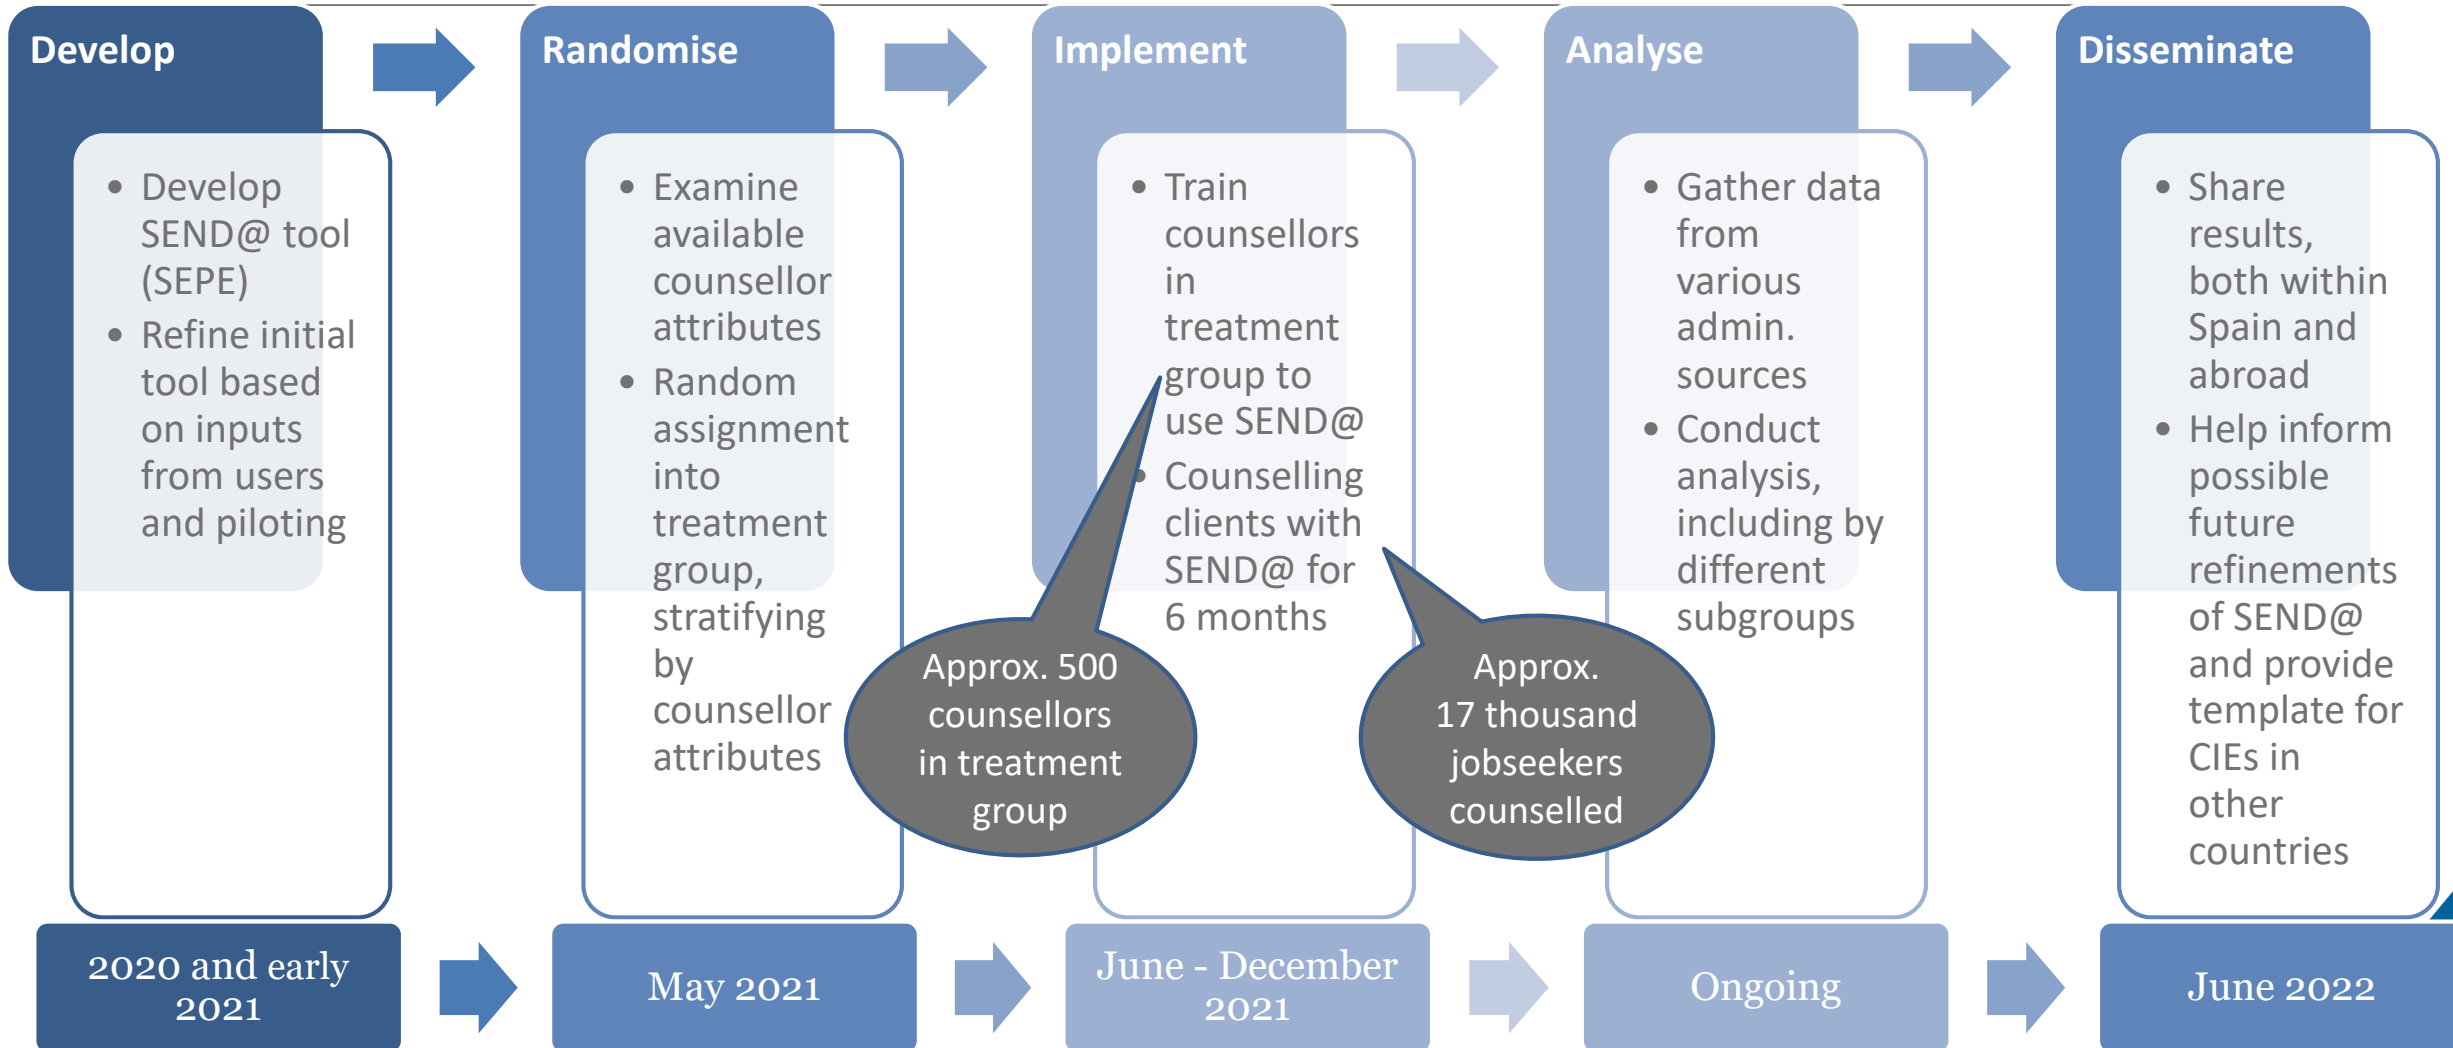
Develop

- Develop SEND@ tool (SEPE)
- Refine initial tool based on inputs from users and piloting

2020 and early 2021

Randomise

- Examine available counsellor attributes
- Random assignment into treatment group, stratifying by counsellor attributes

May 2021

Implement

- Train counsellors in treatment group to use SEND@
- Counselling clients with SEND@ for 6 months

Approx. 500 counsellors in treatment group

Approx. 17 thousand jobseekers counselled

June - December 2021

Analyse

- Gather data from various admin. sources
- Conduct analysis, including by different subgroups

Ongoing

Disseminate

- Share results, both within Spain and abroad
- Help inform possible future refinements of SEND@ and provide template for CIEs in other countries

June 2022